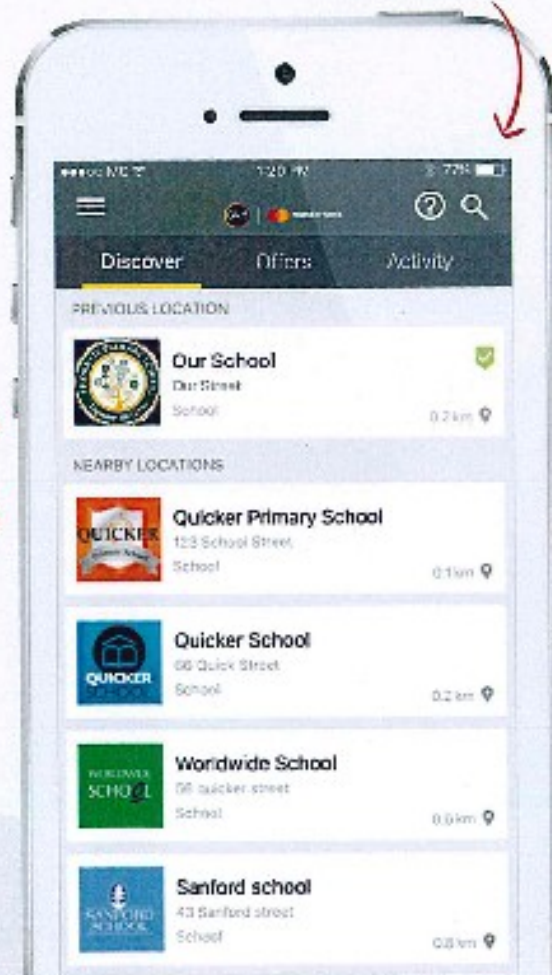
●●●○○ MTC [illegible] 1:20 PM 77%

Discover Offers Activity

PREVIOUS LOCATION

Our School
Our Street
School
0.2 km

NEARBY LOCATIONS

QUICKER Primary School
Quicker Primary School
123 School Street
School
0.1 km

QUICKER SCHOOL
Quicker School
66 Quick Street
School
0.2 km

WORLDWIDE SCHOOL
Worldwide School
56 quicker street
School
0.5 km

SANFORD SCHOOL
Sanford school
43 Sanford street
School
0.8 km